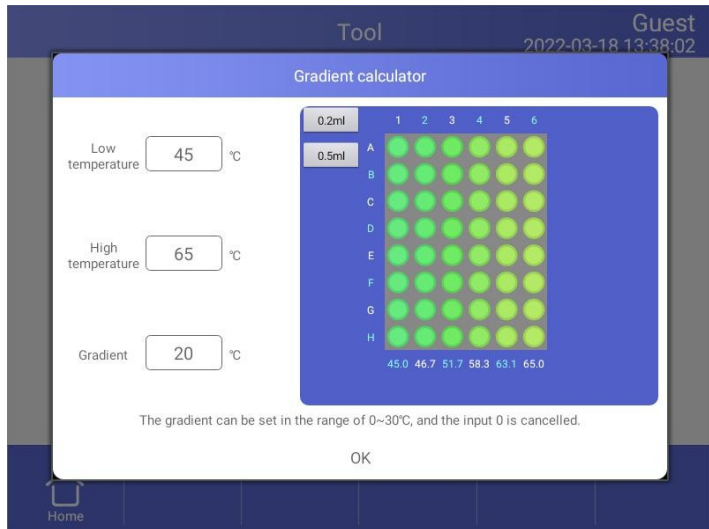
Tool

Guest
2022-03-18 13:38:02

Gradient calculator

Low temperature 45 ℃

High temperature 65 ℃

Gradient 20 ℃

0.2ml
0.5ml

1 2 3 4 5 6

A
B
C
D
E
F
G
H

45.0 46.7 51.7 58.3 63.1 65.0

The gradient can be set in the range of 0~30℃, and the input 0 is cancelled.

OK

Home